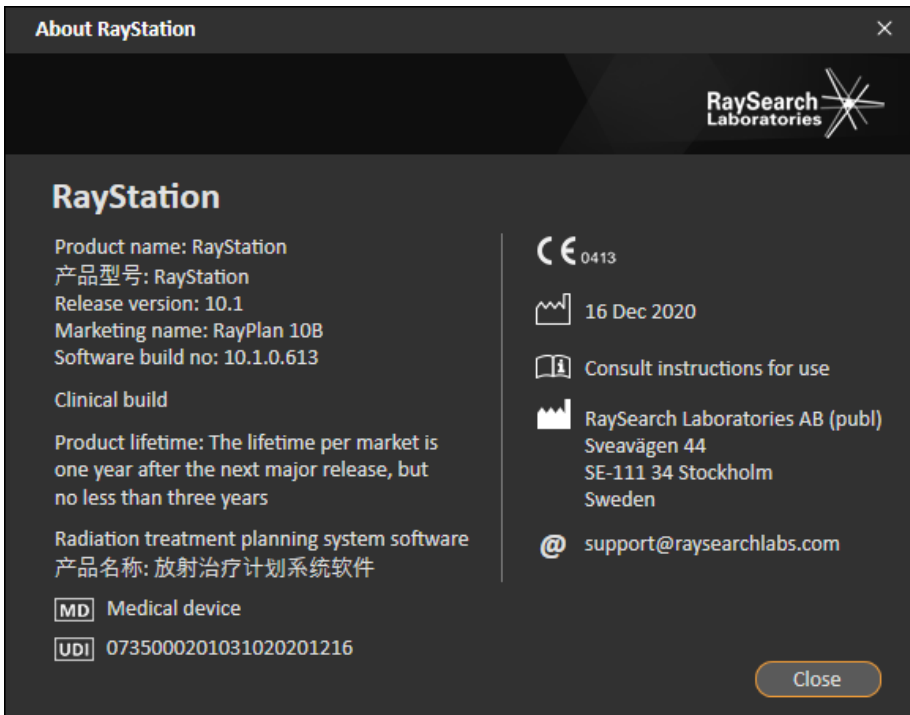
About RayStation
×

RaySearch Laboratories

RayStation

Product name: RayStation
产品型号: RayStation
Release version: 10.1
Marketing name: RayPlan 10B
Software build no: 10.1.0.613

Clinical build

Product lifetime: The lifetime per market is one year after the next major release, but no less than three years

Radiation treatment planning system software
产品名称: 放射治疗计划系统软件

MD Medical device

UDI 07350002010310202012​16

CE 0413

16 Dec 2020

Consult instructions for use

RaySearch Laboratories AB (publ)
Sveavägen 44
SE-111 34 Stockholm
Sweden

@ support@raysearchlabs.com

Close